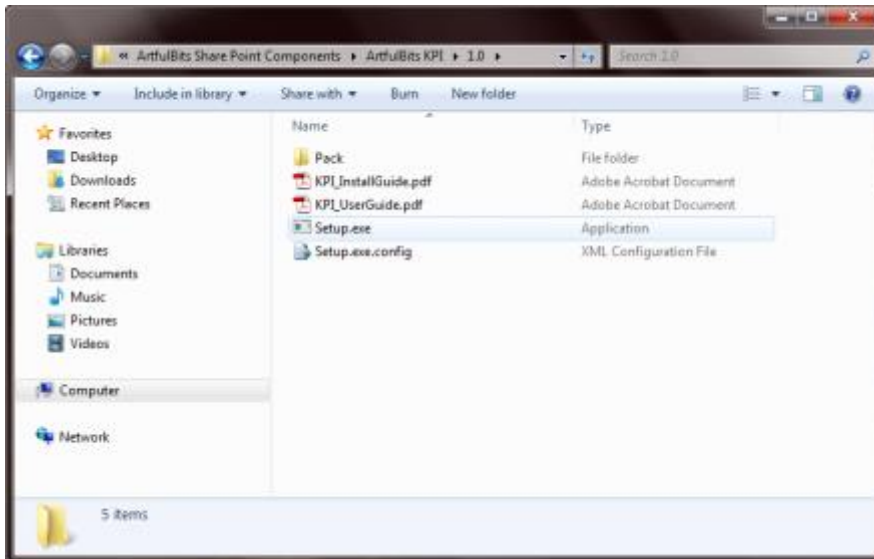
« ArtfulBits Share Point Components ▸ ArtfulBits KPI ▸ 1.0 ▸

Search 1.0

Organize ▾ Include in library ▾ Share with ▾ Burn New folder

Favorites
Desktop
Downloads
Recent Places

Libraries
Documents
Music
Pictures
Videos

Computer

Network

| Name | Type |
|---|---|
| Pack | File folder |
| KPI_InstallGuide.pdf | Adobe Acrobat Document |
| KPI_UserGuide.pdf | Adobe Acrobat Document |
| Setup.exe | Application |
| Setup.exe.config | XML Configuration File |

5 items